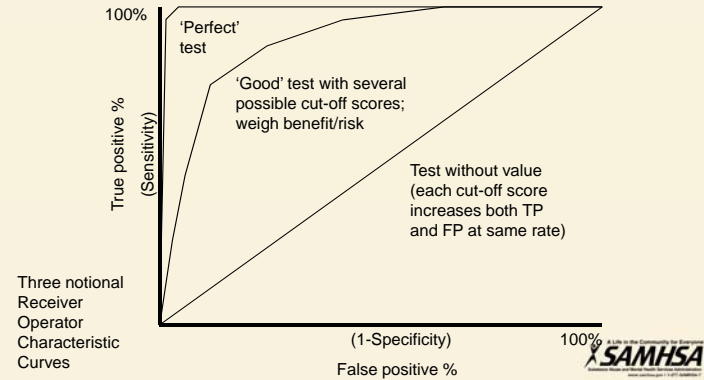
100%

'Perfect' test

'Good' test with several possible cut-off scores; weigh benefit/risk

True positive %
(Sensitivity)

Test without value (each cut-off score increases both TP and FP at same rate)

Three notional Receiver Operator Characteristic Curves

(1-Specificity)

100%

False positive %

A Life in the Community for Everyone
SAMHSA
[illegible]